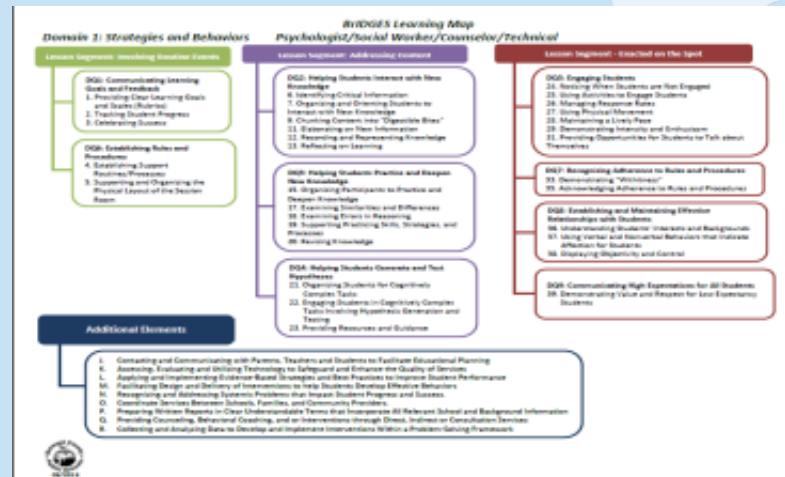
BRIDGES Learning Map
Domain 1: Strategies and Behaviors Psychologist/Social Worker/Counselor/Technical

Lesson Segment: Involving Routine Events

DQ1: Communicating Learning Goals and Feedback
1. Providing Clear Learning Goals and Scales (Rubrics)
2. Tracking Student Progress
3. Celebrating Success

DQ6: Establishing Rules and Procedures
4. Establishing Support Routines/Processes
5. Supporting and Organizing the Physical Layout of the Session Room

Lesson Segment: Addressing Content

DQ2: Helping Students Interact with New Knowledge
6. Identifying Critical Information
7. Organizing and Orienting Students to Interact with New Knowledge
8. Previewing New Content
9. Chunking Content into "Digestible Bites"
10. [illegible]
11. Elaborating on New Information
12. Recording and Representing Knowledge
13. Reflecting on Learning

DQ3: Helping Students Practice and Deepen New Knowledge
14. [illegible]
15. Organizing Participants to Practice and Deepen Knowledge
16. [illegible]
17. Examining Similarities and Differences
18. Examining Errors in Reasoning
19. Supporting Practicing Skills, Strategies, and Processes
20. Revising Knowledge

DQ4: Helping Students Generate and Test Hypotheses
21. Organizing Students for Cognitively Complex Tasks
22. Engaging Students in Cognitively Complex Tasks Involving Hypothesis Generation and Testing
23. Providing Resources and Guidance

Lesson Segment: Enacted on the Spot

DQ5: Engaging Students
24. Noticing When Students are Not Engaged
25. Using Activities to Engage Students
26. Managing Response Rates
27. Using Physical Movement
28. Maintaining a Lively Pace
29. Demonstrating Intensity and Enthusiasm
30. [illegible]
31. Providing Opportunities for Students to Talk about Themselves

DQ7: Recognizing Adherence to Rules and Procedures
32. Demonstrating "Withitness"
33. Acknowledging Adherence to Rules and Procedures

DQ8: Establishing and Maintaining Effective Relationships with Students
34. Understanding Students' Interests and Backgrounds
35. Using Verbal and Nonverbal Behaviors that Indicate Affection for Students
36. Displaying Objectivity and Control

DQ9: Communicating High Expectations for All Students
37. Demonstrating Value and Respect for Low Expectancy Students

Additional Elements

I. Contacting and Communicating with Parents, Teachers and Students to Facilitate Educational Planning
J. Assessing, Evaluating and Utilizing Technology to Safeguard and Enhance the Quality of Services
K. Applying and Implementing Evidence-Based Strategies and Best Practices to Improve Student Performance
L. Facilitating Design and Delivery of Interventions to Help Students Develop Effective Behaviors
M. Recognizing and Addressing Systemic Problems that Impact Student Progress and Success
N. Coordinate Services Between Schools, Families, and Community Providers
O. Preparing Written Reports in Clear Understandable Terms that Incorporate All Relevant School and Background Information
P. Providing Counseling, Behavioral Coaching, and or Interventions through Direct, Indirect or Consultation Services
Q. Collecting and Analyzing Data to Develop and Implement Interventions Within a Problem-Solving Framework